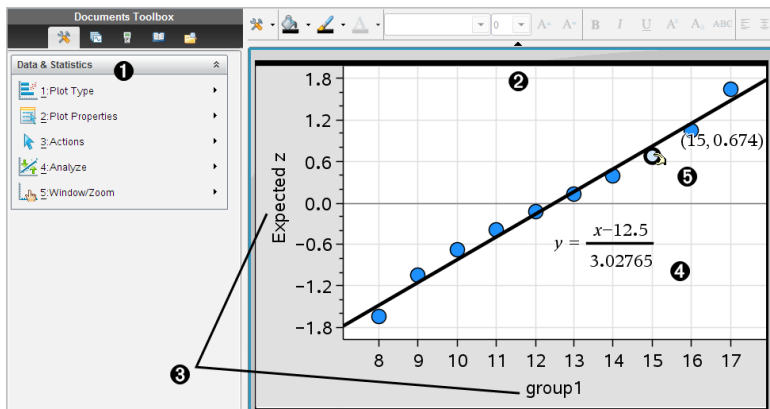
Documents Toolbox

Data & Statistics ❶

1: Plot Type
2: Plot Properties
3: Actions
4: Analyze
5: Window/Zoom

0
A A B I U A A ABC

❷

1.8
1.2
0.6
0.0
-0.6
-1.2
-1.8

Expected z

(15, 0.674)

❺

$y = \frac{x-12.5}{3.02765}$

❹

8 9 10 11 12 13 14 15 16 17

❸

group1